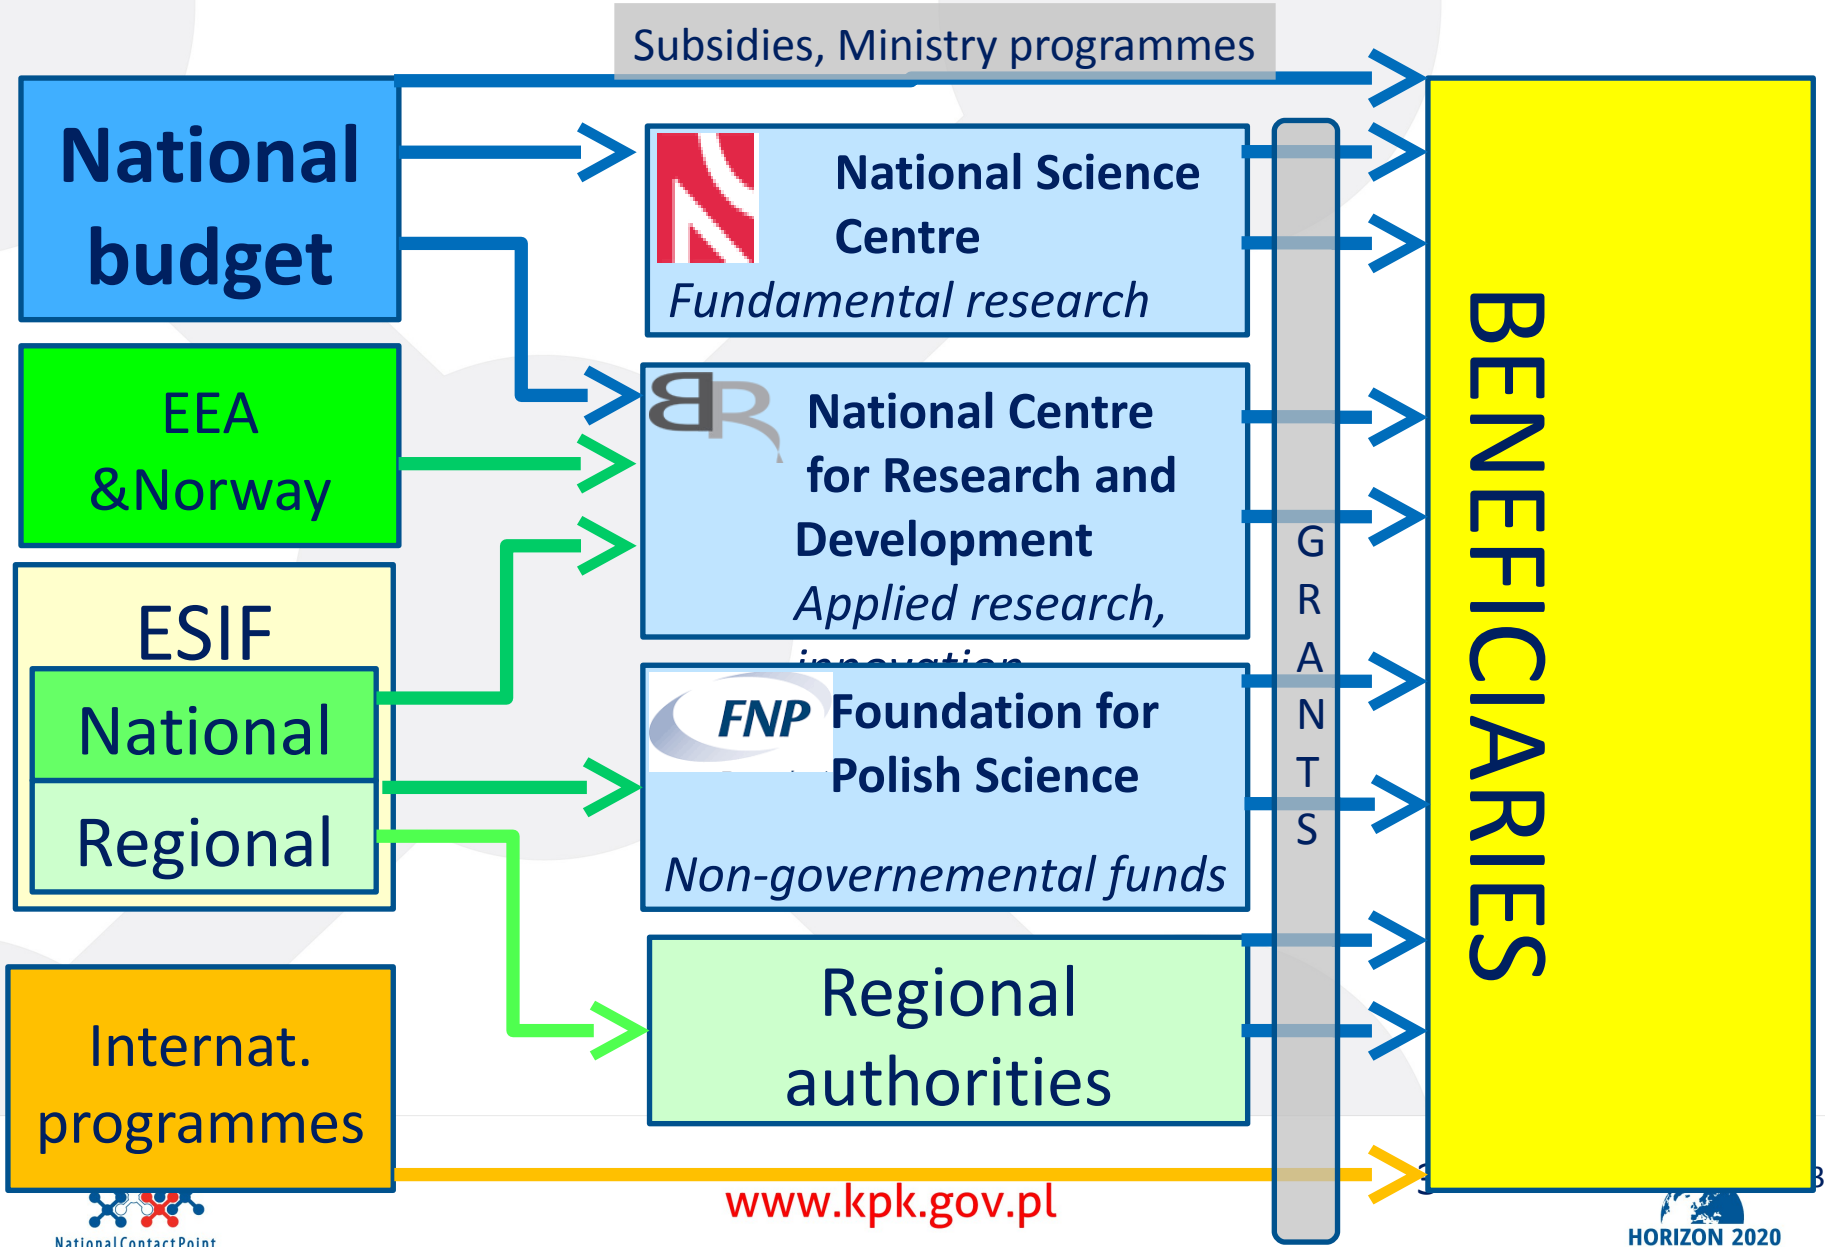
Subsidies, Ministry programmes

National budget

EEA &Norway

ESIF

National

Regional

Internat. programmes

National Science Centre

Fundamental research

National Centre for Research and Development

Applied research, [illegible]

FNP Foundation for Polish Science

Non-governemental funds

Regional authorities

GRANTS

BENEFICIARIES

www.kpk.gov.pl

National Contact Point

HORIZON 2020